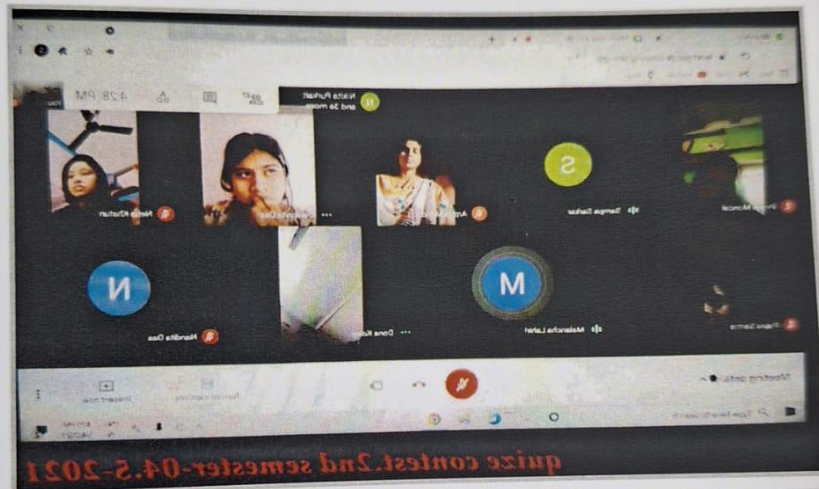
4:28 PM

Nikita Purkait and 36 more

Nafisa Khatun

Ankita Das

S

Sampa Sarkar

Mondal

N

Nandita Das

Dona Kabir

M

Malancha Lahiri

Papia Sarma

Meeting details

Present now

Turn on captions

Type here to search

quize contest.2nd semester-04.5-2021